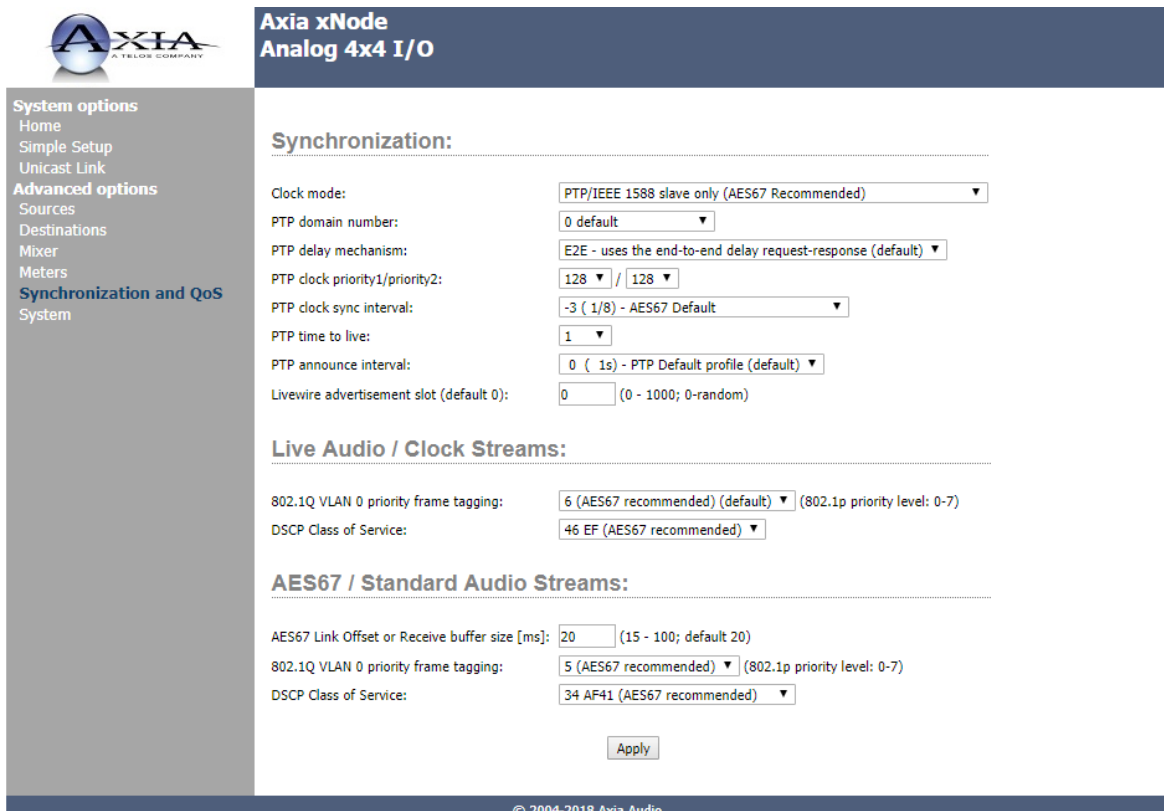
AXIA
A TELOS COMPANY

Axia xNode
Analog 4x4 I/O

System options
Home
Simple Setup
Unicast Link
Advanced options
Sources
Destinations
Mixer
Meters
Synchronization and QoS
System

Synchronization:

Clock mode: PTP/IEEE 1588 slave only (AES67 Recommended)
PTP domain number: 0 default
PTP delay mechanism: E2E - uses the end-to-end delay request-response (default)
PTP clock priority1/priority2: 128 / 128
PTP clock sync interval: -3 ( 1/8) - AES67 Default
PTP time to live: 1
PTP announce interval: 0 ( 1s) - PTP Default profile (default)
Livewire advertisement slot (default 0): 0 (0 - 1000; 0-random)

Live Audio / Clock Streams:

802.1Q VLAN 0 priority frame tagging: 6 (AES67 recommended) (default) (802.1p priority level: 0-7)
DSCP Class of Service: 46 EF (AES67 recommended)

AES67 / Standard Audio Streams:

AES67 Link Offset or Receive buffer size [ms]: 20 (15 - 100; default 20)
802.1Q VLAN 0 priority frame tagging: 5 (AES67 recommended) (802.1p priority level: 0-7)
DSCP Class of Service: 34 AF41 (AES67 recommended)

Apply

© 2004-2018 Axia Audio